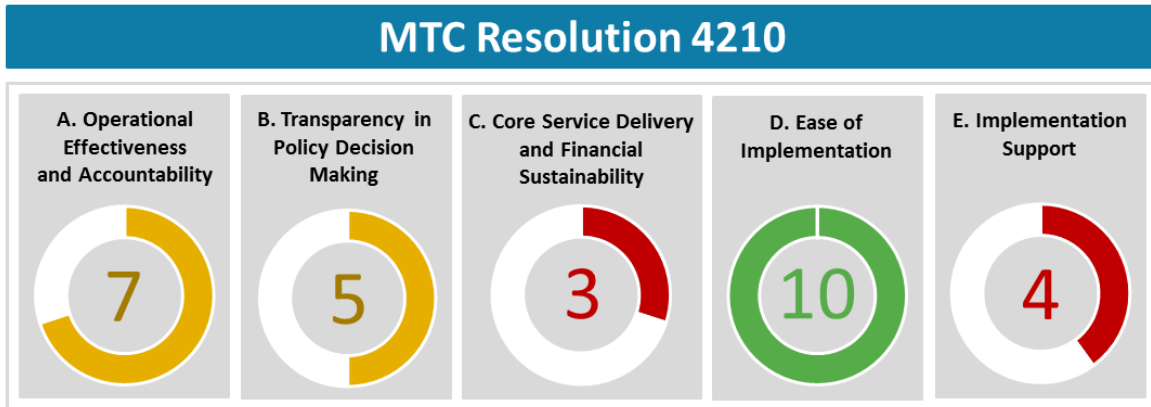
MTC Resolution 4210

A. Operational Effectiveness and Accountability

7

B. Transparency in Policy Decision Making

5

C. Core Service Delivery and Financial Sustainability

3

D. Ease of Implementation

10

E. Implementation Support

4